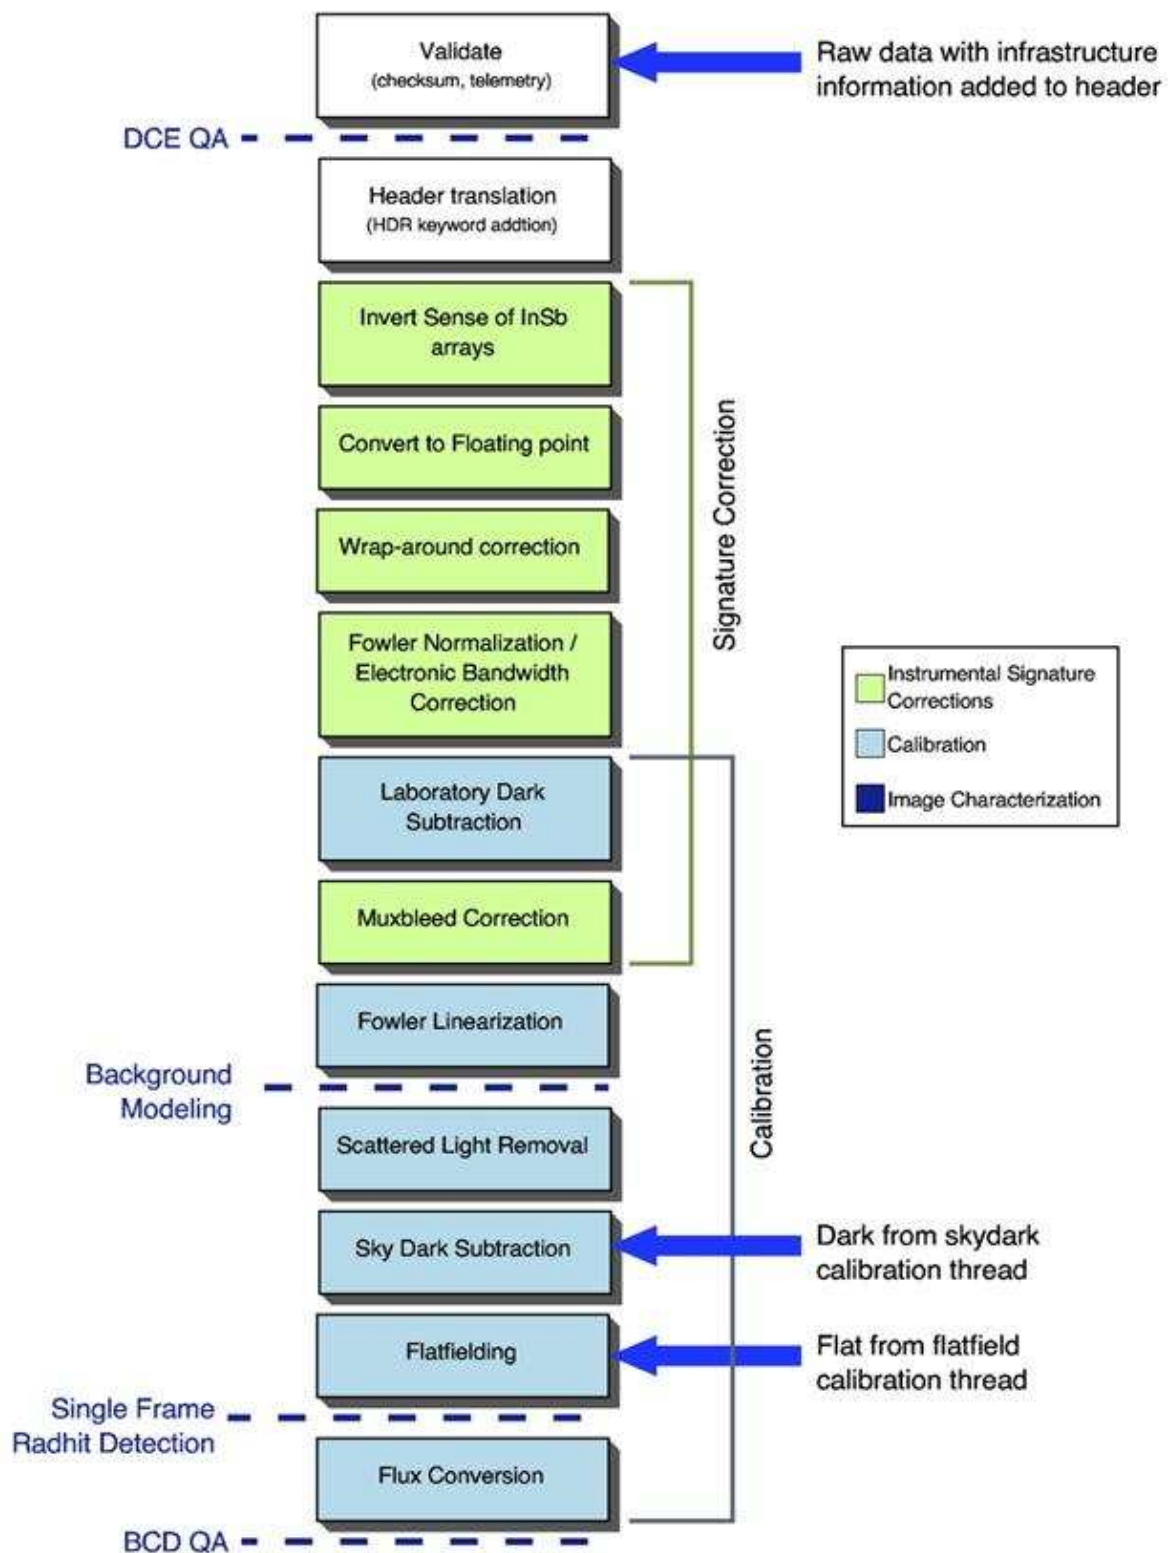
Validate
(checksum, telemetry)

Raw data with infrastructure information added to header

DCE QA

Header translation
(HDR keyword addtion)

Invert Sense of InSb arrays

Convert to Floating point

Wrap-around correction

Fowler Normalization / Electronic Bandwidth Correction

Laboratory Dark Subtraction

Muxbleed Correction

Fowler Linearization

Background Modeling

Scattered Light Removal

Sky Dark Subtraction

Dark from skydark calibration thread

Flatfielding

Flat from flatfield calibration thread

Single Frame Radhit Detection

Flux Conversion

BCD QA

Signature Correction

Calibration

Instrumental Signature Corrections

Calibration

Image Characterization